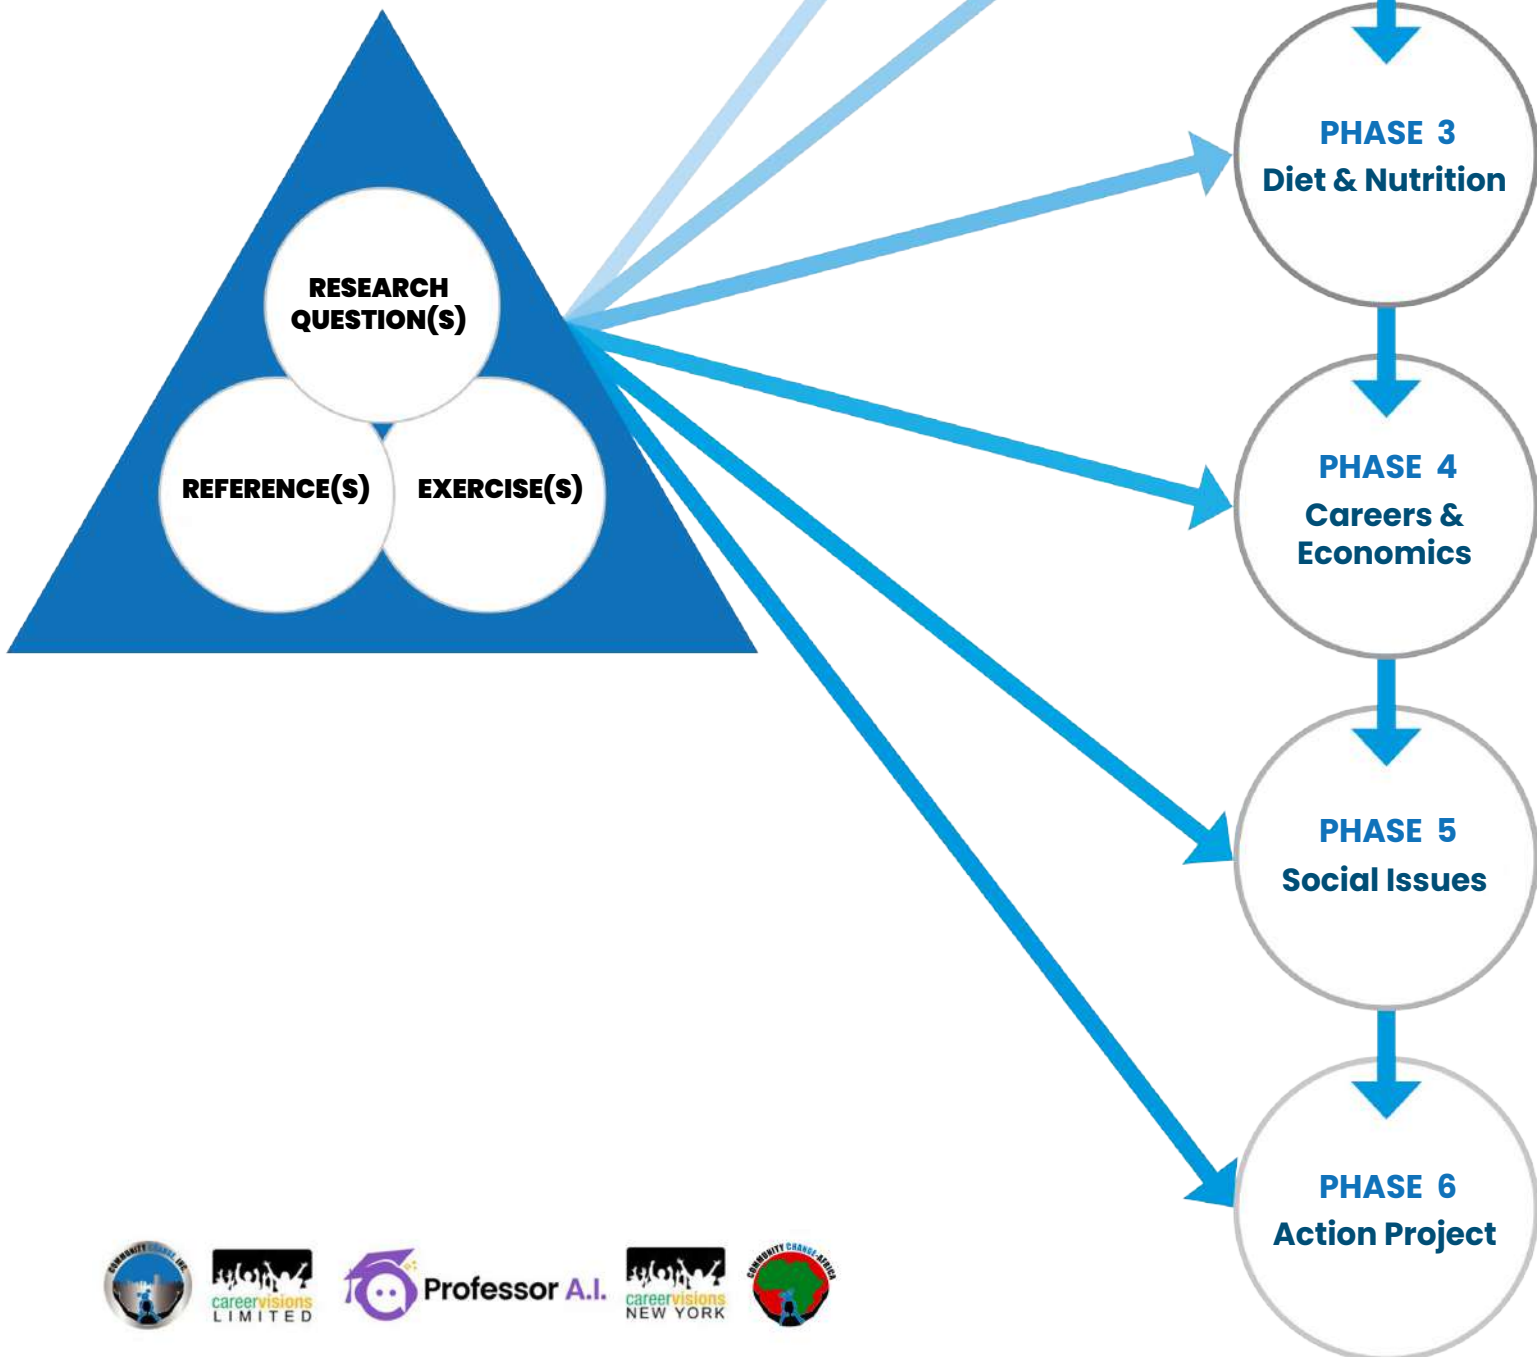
RESEARCH QUESTION(S)

REFERENCE(S)

EXERCISE(S)

PHASE 3
Diet & Nutrition

PHASE 4
Careers & Economics

PHASE 5
Social Issues

PHASE 6
Action Project

COMMUNITY CHANGE INC

careervisions LIMITED

Professor A.I.

careervisions NEW YORK

COMMUNITY CHANGE AFRICA